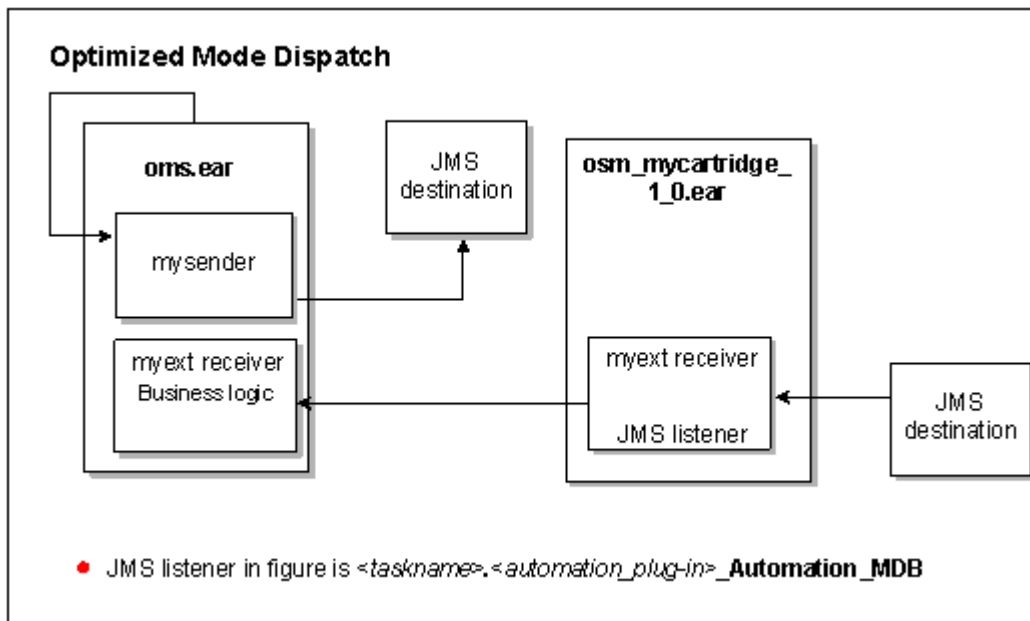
Optimized Mode Dispatch

oms.ear

mysender

myext receiver
Business logic

JMS destination

osm_mycartridge_1_0.ear

myext receiver

JMS listener

JMS destination

• JMS listener in figure is <taskname>.<automation_plug-in>_Automation_MDB